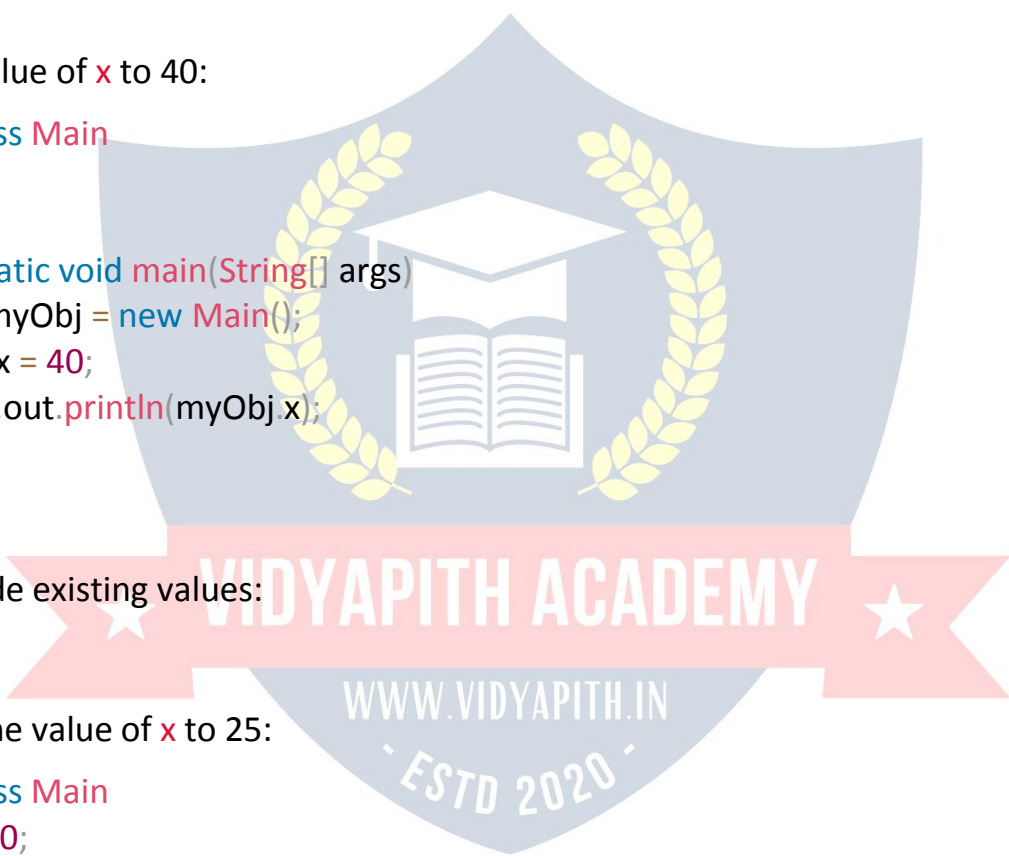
lue of x to 40:

ss Main

atic void main(String[] args)
nyObj = new Main();
x = 40;
out.println(myObj.x);

le existing values:

VIDYAPITH ACADEMY

WWW.VIDYAPITH.IN

- ESTD 2020 -

he value of x to 25:

ss Main
0;